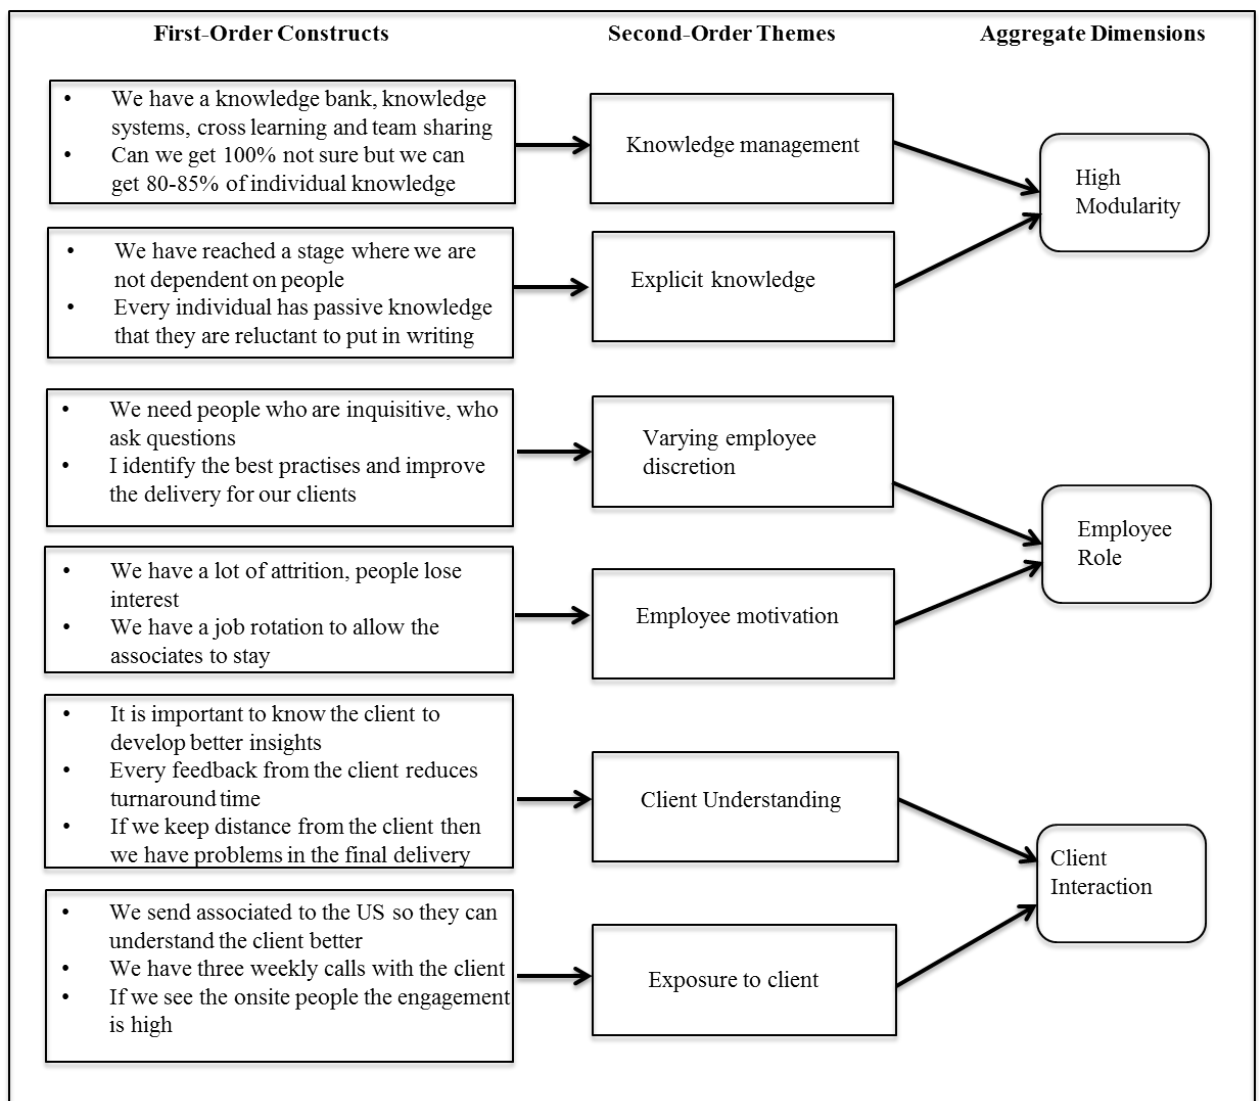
First-Order Constructs

Second-Order Themes

Aggregate Dimensions

- We have a knowledge bank, knowledge systems, cross learning and team sharing
- Can we get 100% not sure but we can get 80-85% of individual knowledge

Knowledge management

High Modularity

- We have reached a stage where we are not dependent on people
- Every individual has passive knowledge that they are reluctant to put in writing

Explicit knowledge

- We need people who are inquisitive, who ask questions
- I identify the best practises and improve the delivery for our clients

Varying employee discretion

Employee Role

- We have a lot of attrition, people lose interest
- We have a job rotation to allow the associates to stay

Employee motivation

- It is important to know the client to develop better insights
- Every feedback from the client reduces turnaround time
- If we keep distance from the client then we have problems in the final delivery

Client Understanding

Client Interaction

- We send associated to the US so they can understand the client better
- We have three weekly calls with the client
- If we see the onsite people the engagement is high

Exposure to client